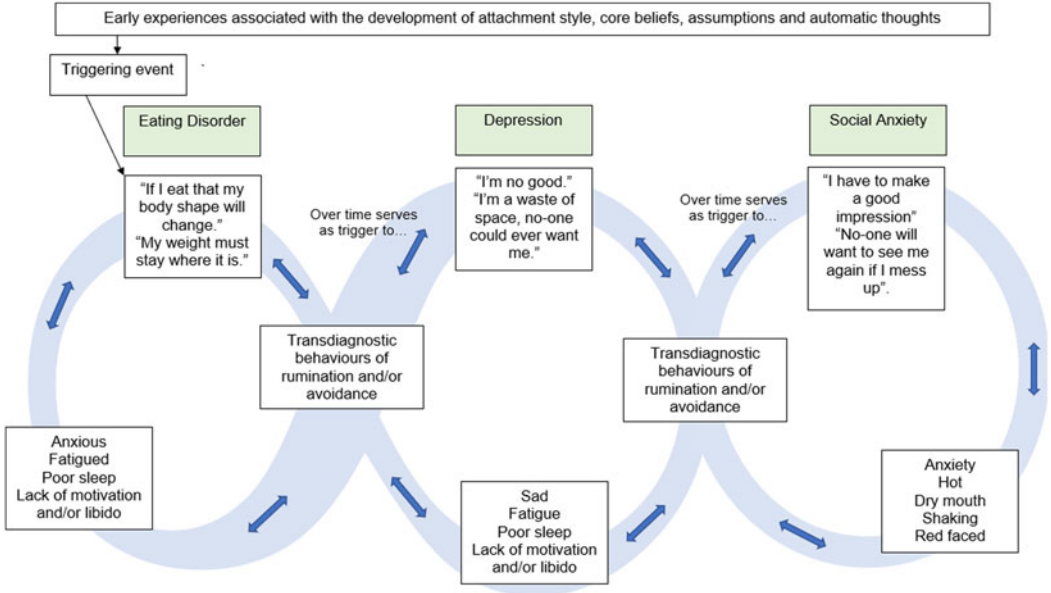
Early experiences associated with the development of attachment style, core beliefs, assumptions and automatic thoughts

Triggering event

Eating Disorder

Depression

Social Anxiety

"If I eat that my body shape will change."
"My weight must stay where it is."

Over time serves as trigger to…

"I'm no good."
"I'm a waste of space, no-one could ever want me."

Over time serves as trigger to…

"I have to make a good impression"
"No-one will want to see me again if I mess up".

Transdiagnostic behaviours of rumination and/or avoidance

Transdiagnostic behaviours of rumination and/or avoidance

Anxious
Fatigued
Poor sleep
Lack of motivation and/or libido

Sad
Fatigue
Poor sleep
Lack of motivation and/or libido

Anxiety
Hot
Dry mouth
Shaking
Red faced